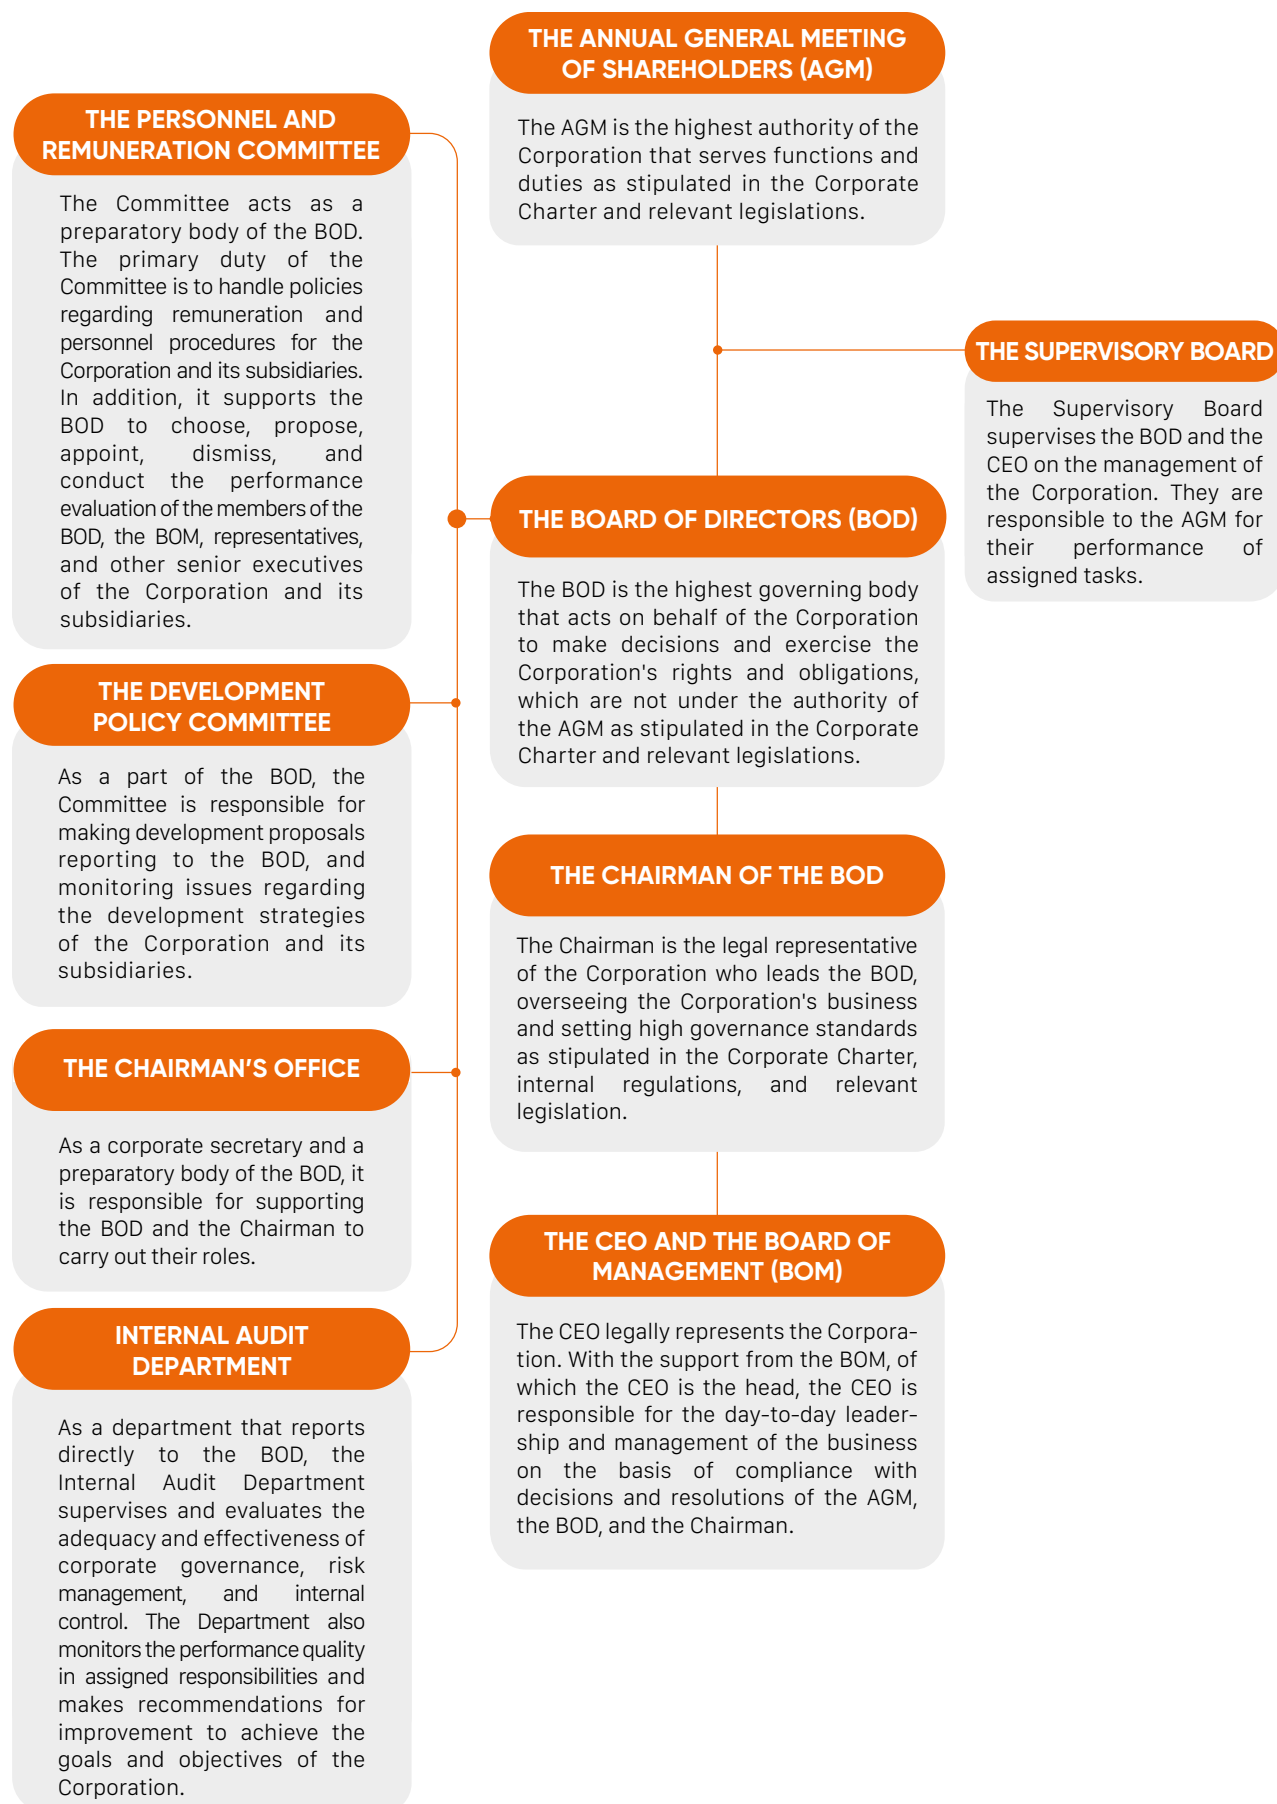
THE ANNUAL GENERAL MEETING OF SHAREHOLDERS (AGM)

The AGM is the highest authority of the Corporation that serves functions and duties as stipulated in the Corporate Charter and relevant legislations.

THE PERSONNEL AND REMUNERATION COMMITTEE

The Committee acts as a preparatory body of the BOD. The primary duty of the Committee is to handle policies regarding remuneration and personnel procedures for the Corporation and its subsidiaries. In addition, it supports the BOD to choose, propose, appoint, dismiss, and conduct the performance evaluation of the members of the BOD, the BOM, representatives, and other senior executives of the Corporation and its subsidiaries.

THE SUPERVISORY BOARD

The Supervisory Board supervises the BOD and the CEO on the management of the Corporation. They are responsible to the AGM for their performance of assigned tasks.

THE BOARD OF DIRECTORS (BOD)

The BOD is the highest governing body that acts on behalf of the Corporation to make decisions and exercise the Corporation's rights and obligations, which are not under the authority of the AGM as stipulated in the Corporate Charter and relevant legislations.

THE DEVELOPMENT POLICY COMMITTEE

As a part of the BOD, the Committee is responsible for making development proposals reporting to the BOD, and monitoring issues regarding the development strategies of the Corporation and its subsidiaries.

THE CHAIRMAN OF THE BOD

The Chairman is the legal representative of the Corporation who leads the BOD, overseeing the Corporation's business and setting high governance standards as stipulated in the Corporate Charter, internal regulations, and relevant legislation.

THE CHAIRMAN'S OFFICE

As a corporate secretary and a preparatory body of the BOD, it is responsible for supporting the BOD and the Chairman to carry out their roles.

THE CEO AND THE BOARD OF MANAGEMENT (BOM)

The CEO legally represents the Corporation. With the support from the BOM, of which the CEO is the head, the CEO is responsible for the day-to-day leadership and management of the business on the basis of compliance with decisions and resolutions of the AGM, the BOD, and the Chairman.

INTERNAL AUDIT DEPARTMENT

As a department that reports directly to the BOD, the Internal Audit Department supervises and evaluates the adequacy and effectiveness of corporate governance, risk management, and internal control. The Department also monitors the performance quality in assigned responsibilities and makes recommendations for improvement to achieve the goals and objectives of the Corporation.